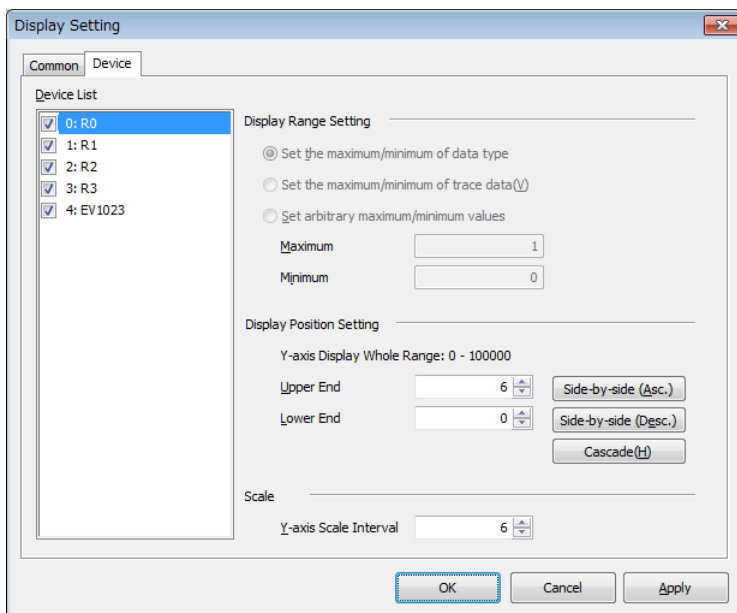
Display Setting

Common Device

Device List

0: R0
1: R1
2: R2
3: R3
4: EV1023

Display Range Setting

Set the maximum/minimum of data type

Set the maximum/minimum of trace data(V)

Set arbitrary maximum/minimum values

Maximum 1

Minimum 0

Display Position Setting

Y-axis Display Whole Range: 0 - 100000

Upper End 6

Lower End 0

Side-by-side (Asc.)

Side-by-side (Desc.)

Cascade(H)

Scale

Y-axis Scale Interval 6

OK Cancel Apply